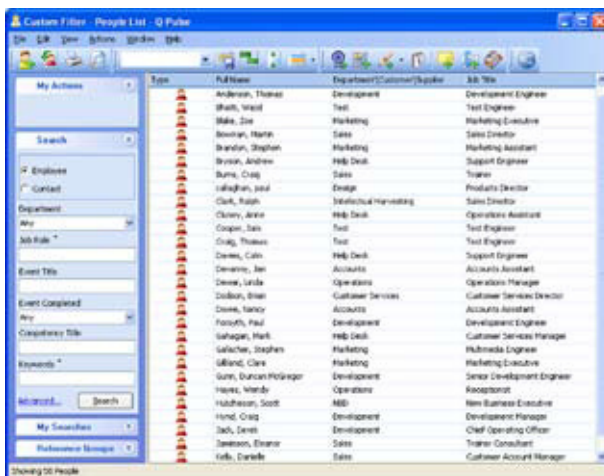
Custom Filter - People List - Q Pulse

File Edit View Actions Window Help

My Actions

Search

Employee

Contact

Department

Any

Job Role *

Event Title

Event Completed

Any

Competency Title

Keywords *

Advanced... Search

My Searches

Reference Groups

| Type | Full Name | Department/Customer/Supplier | Job Title |
|---|---|---|---|
| | Anderson, Thomas | Development | Development Engineer |
| | Bhatt, Wasil | Test | Test Engineer |
| | Blake, Zoe | Marketing | Marketing Executive |
| | Bowman, Martin | Sales | Sales Director |
| | Brandon, Stephen | Marketing | Marketing Assistant |
| | Bryson, Andrew | Help Desk | Support Engineer |
| | Burns, Craig | Sales | Trainer |
| | callaghan, paul | Design | Products Director |
| | Clark, Ralph | Intellectual Harvesting | Sales Director |
| | Clowry, Anne | Help Desk | Operations Assistant |
| | Cooper, Sam | Test | Test Engineer |
| | Craig, Thomas | Test | Test Engineer |
| | Davies, Colin | Help Desk | Support Engineer |
| | Devanny, Jan | Accounts | Accounts Assistant |
| | Dewar, Linda | Operations | Operations Manager |
| | Dodson, Brian | Customer Services | Customer Services Director |
| | Dowie, Nancy | Accounts | Accounts Assistant |
| | Forsyth, Paul | Development | Development Engineer |
| | Gahagan, Mark | Help Desk | Customer Services Manager |
| | Gallacher, Stephen | Marketing | Multimedia Engineer |
| | Gilland, Clare | Marketing | Marketing Executive |
| | Gunn, Duncan McGregor | Development | Senior Development Engineer |
| | Hayes, Wendy | Operations | Receptionist |
| | Hutcheson, Scott | NBD | New Business Executive |
| | Hynd, Craig | Development | Development Manager |
| | Iach, Derek | Development | Chief Operating Officer |
| | Jamieson, Eleanor | Sales | Trainer Consultant |
| | Kelly, Danielle | Sales | Customer Account Manager |

Showing 50 People